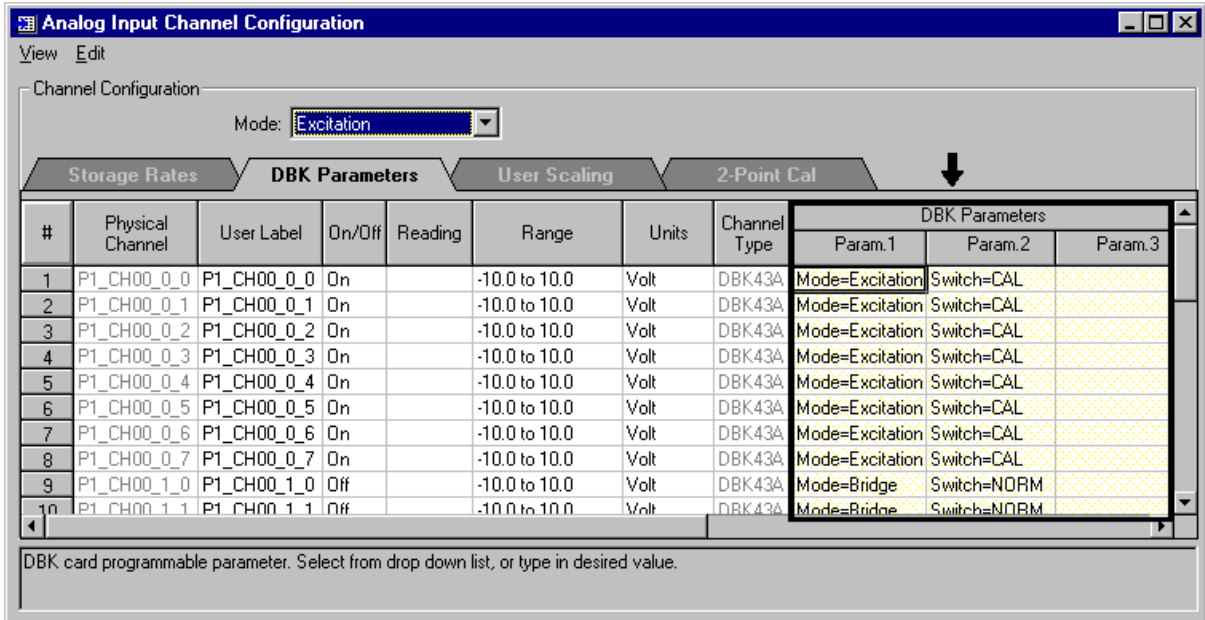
Analog Input Channel Configuration

View Edit

Channel Configuration

Mode: Excitation

Storage Rates | DBK Parameters | User Scaling | 2-Point Cal

| # | Physical Channel | User Label | On/Off | Reading | Range | Units | Channel Type | DBK Parameters Param.1 | Param.2 | Param.3 |
|---|---|---|---|---|---|---|---|---|---|---|
| 1 | P1_CH00_0_0 | P1_CH00_0_0 | On | | -10.0 to 10.0 | Volt | DBK43A | Mode=Excitation | Switch=CAL | |
| 2 | P1_CH00_0_1 | P1_CH00_0_1 | On | | -10.0 to 10.0 | Volt | DBK43A | Mode=Excitation | Switch=CAL | |
| 3 | P1_CH00_0_2 | P1_CH00_0_2 | On | | -10.0 to 10.0 | Volt | DBK43A | Mode=Excitation | Switch=CAL | |
| 4 | P1_CH00_0_3 | P1_CH00_0_3 | On | | -10.0 to 10.0 | Volt | DBK43A | Mode=Excitation | Switch=CAL | |
| 5 | P1_CH00_0_4 | P1_CH00_0_4 | On | | -10.0 to 10.0 | Volt | DBK43A | Mode=Excitation | Switch=CAL | |
| 6 | P1_CH00_0_5 | P1_CH00_0_5 | On | | -10.0 to 10.0 | Volt | DBK43A | Mode=Excitation | Switch=CAL | |
| 7 | P1_CH00_0_6 | P1_CH00_0_6 | On | | -10.0 to 10.0 | Volt | DBK43A | Mode=Excitation | Switch=CAL | |
| 8 | P1_CH00_0_7 | P1_CH00_0_7 | On | | -10.0 to 10.0 | Volt | DBK43A | Mode=Excitation | Switch=CAL | |
| 9 | P1_CH00_1_0 | P1_CH00_1_0 | Off | | -10.0 to 10.0 | Volt | DBK43A | Mode=Bridge | Switch=NORM | |
| 10 | P1_CH00_1_1 | P1_CH00_1_1 | Off | | -10.0 to 10.0 | Volt | DBK43A | Mode=Bridge | Switch=NORM | |

DBK card programmable parameter. Select from drop down list, or type in desired value.